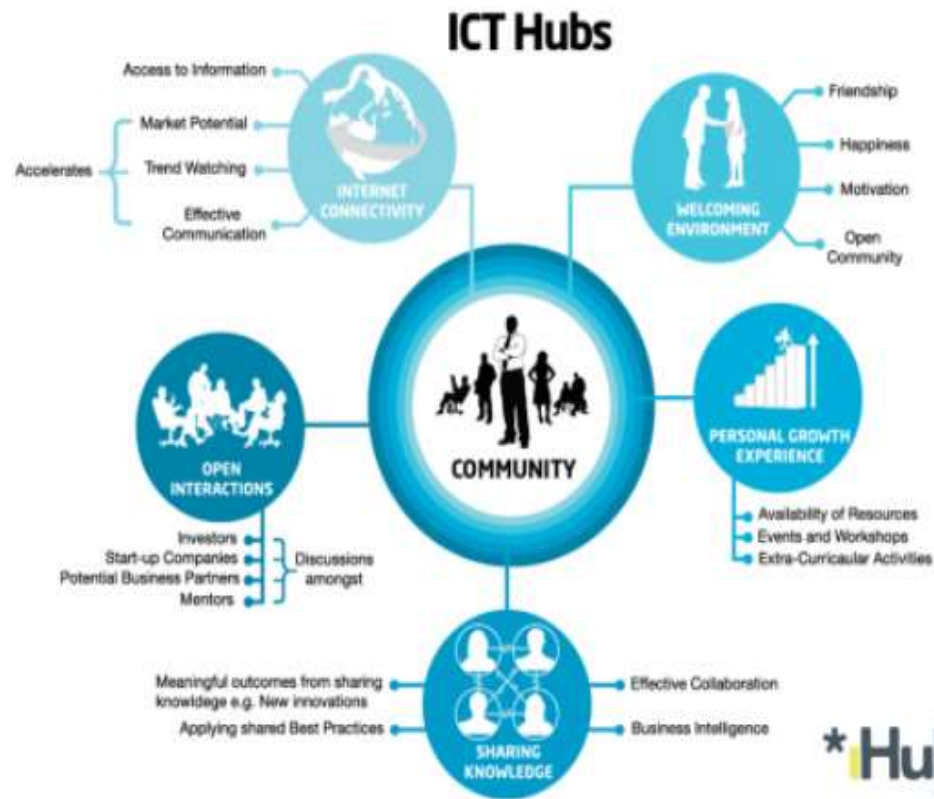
ICT Hubs

Access to Information

Accelerates

Market Potential

Trend Watching

Effective Communication

INTERNET CONNECTIVITY

Friendship

Happiness

Motivation

Open Community

WELCOMING ENVIRONMENT

COMMUNITY

OPEN INTERACTIONS

Investors

Start-up Companies

Potential Business Partners

Mentors

Discussions amongst

PERSONAL GROWTH EXPERIENCE

Availability of Resources

Events and Workshops

Extra-Curricaular Activities

Meaningful outcomes from sharing knowledge e.g. New innovations

Applying shared Best Practices

SHARING KNOWLEDGE

Effective Collaboration

Business Intelligence

*iHu